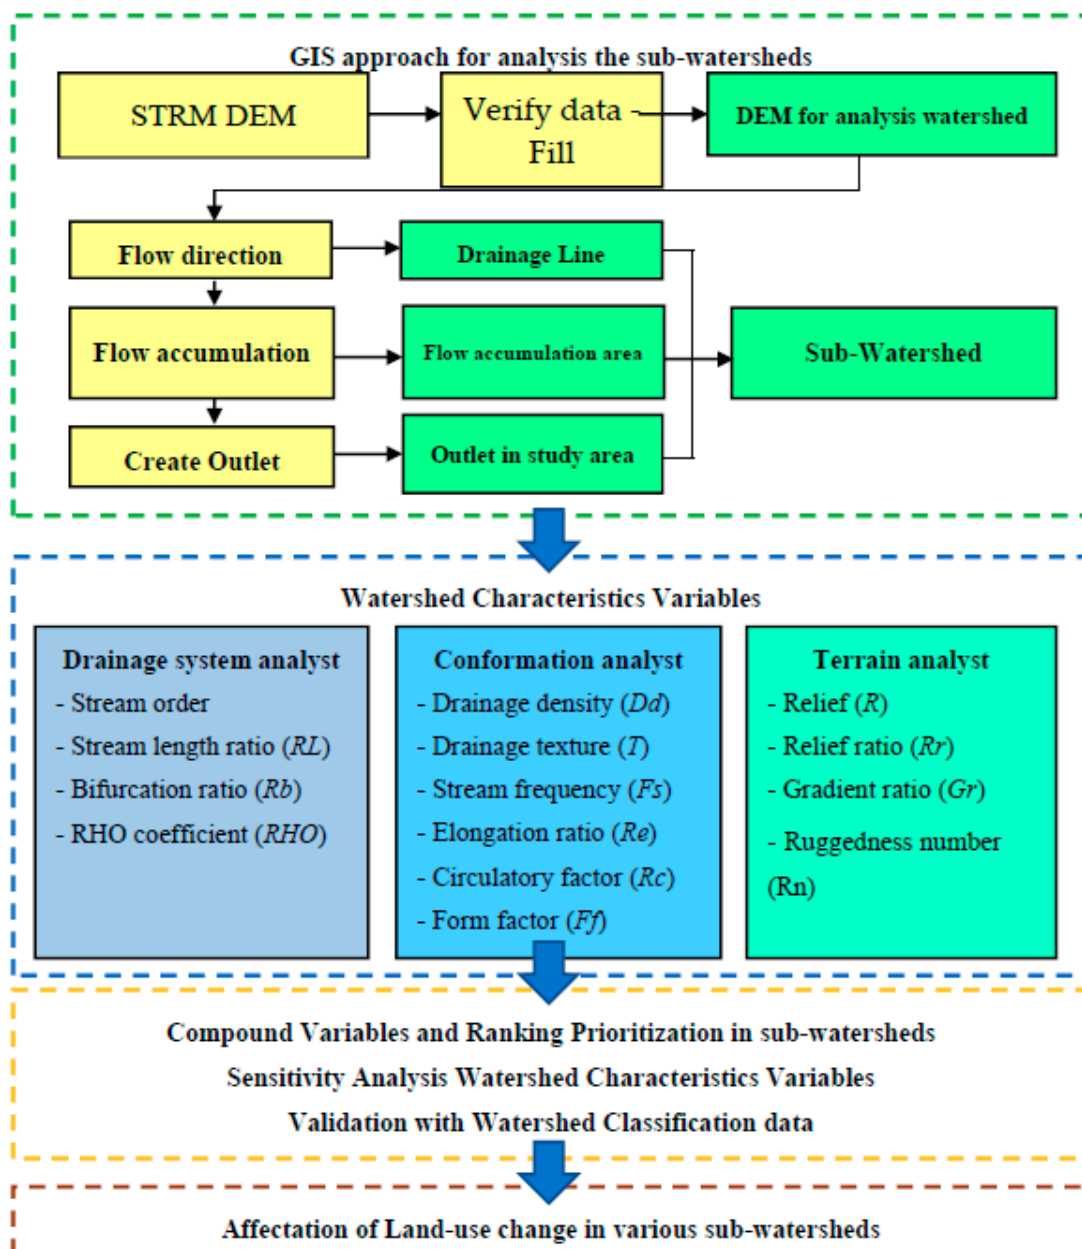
GIS approach for analysis the sub-watersheds

STRM DEM

Verify data Fill

DEM for analysis watershed

Flow direction

Drainage Line

Flow accumulation

Flow accumulation area

Sub-Watershed

Create Outlet

Outlet in study area

Watershed Characteristics Variables

Drainage system analyst
- Stream order
- Stream length ratio (*RL*)
- Bifurcation ratio (*Rb*)
- RHO coefficient (*RHO*)

Conformation analyst
- Drainage density (*Dd*)
- Drainage texture (*T*)
- Stream frequency (*Fs*)
- Elongation ratio (*Re*)
- Circulatory factor (*Rc*)
- Form factor (*Ff*)

Terrain analyst
- Relief (*R*)
- Relief ratio (*Rr*)
- Gradient ratio (*Gr*)
- Ruggedness number (Rn)

Compound Variables and Ranking Prioritization in sub-watersheds
Sensitivity Analysis Watershed Characteristics Variables
Validation with Watershed Classification data

Affectation of Land-use change in various sub-watersheds